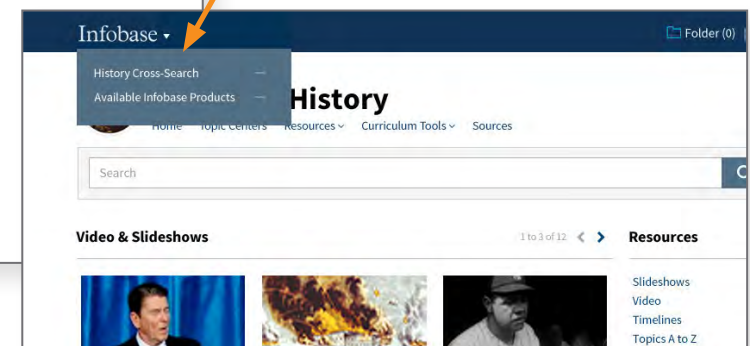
Infobase ▾

Folder (0)

History Cross-Search

Available Infobase Products

History

Home Topic Centers Resources ⌄ Curriculum Tools ⌄ Sources

Search

Video & Slideshows

1 to 3 of 12

Resources

Slideshows
Video
Timelines
Topics A to Z